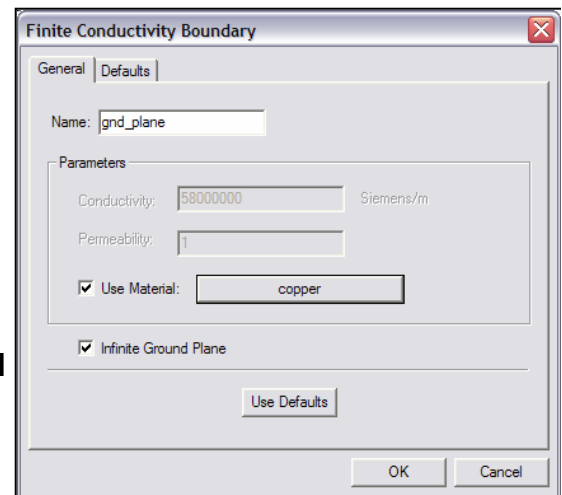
Finite Conductivity Boundary

General | Defaults

Name: gnd_plane

Parameters

Conductivity: 58000000 Siemens/m

Permeability: 1

☑ Use Material: copper

☑ Infinite Ground Plane

Use Defaults

OK Cancel